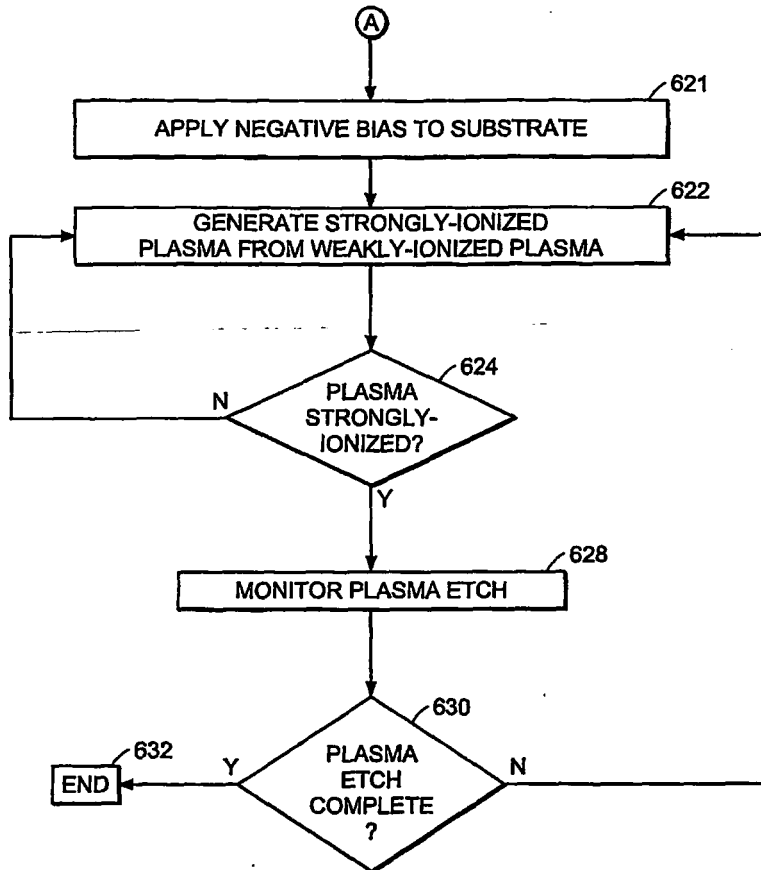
A

621

APPLY NEGATIVE BIAS TO SUBSTRATE

622

GENERATE STRONGLY-IONIZED PLASMA FROM WEAKLY-IONIZED PLASMA

624

N

PLASMA STRONGLY-IONIZED?

Y

628

MONITOR PLASMA ETCH

630

632

END

Y

PLASMA ETCH COMPLETE ?

N